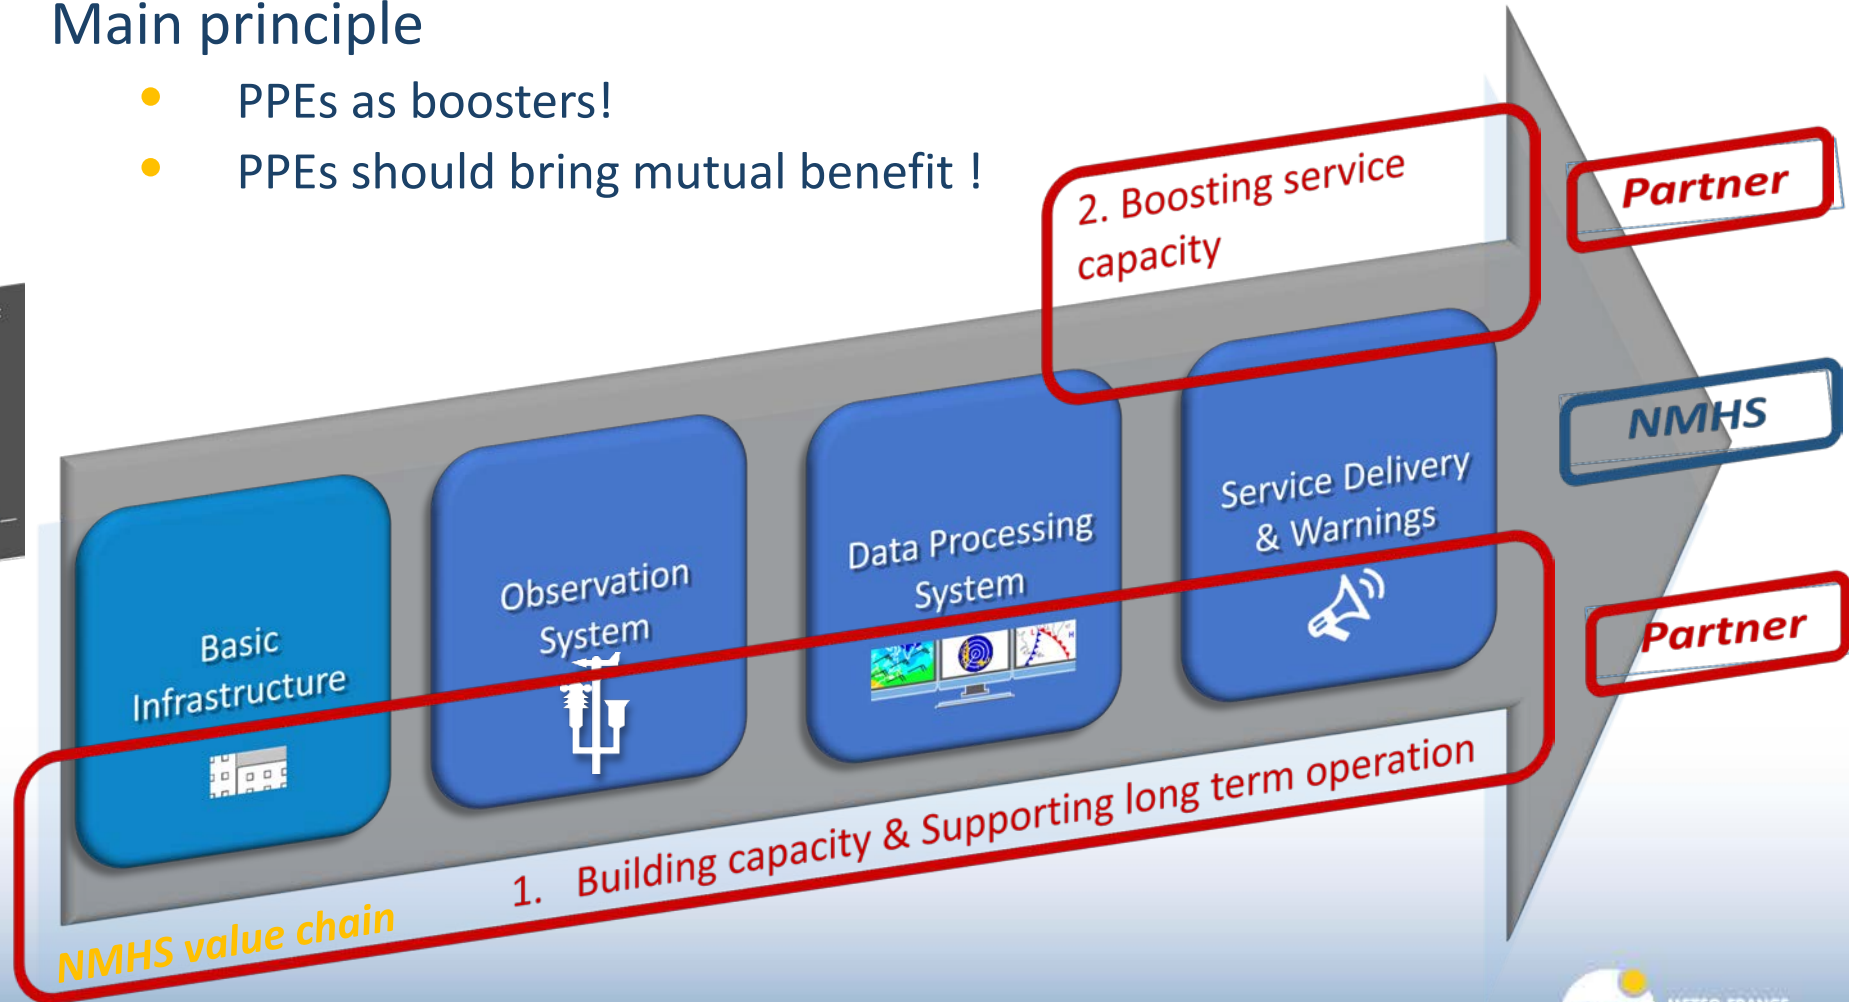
Main principle

- PPEs as boosters!
- PPEs should bring mutual benefit !

2. Boosting service capacity

Partner

NMHS

Partner

Basic Infrastructure

Observation System

Data Processing System

Service Delivery & Warnings

1. Building capacity & Supporting long term operation

NMHS value chain